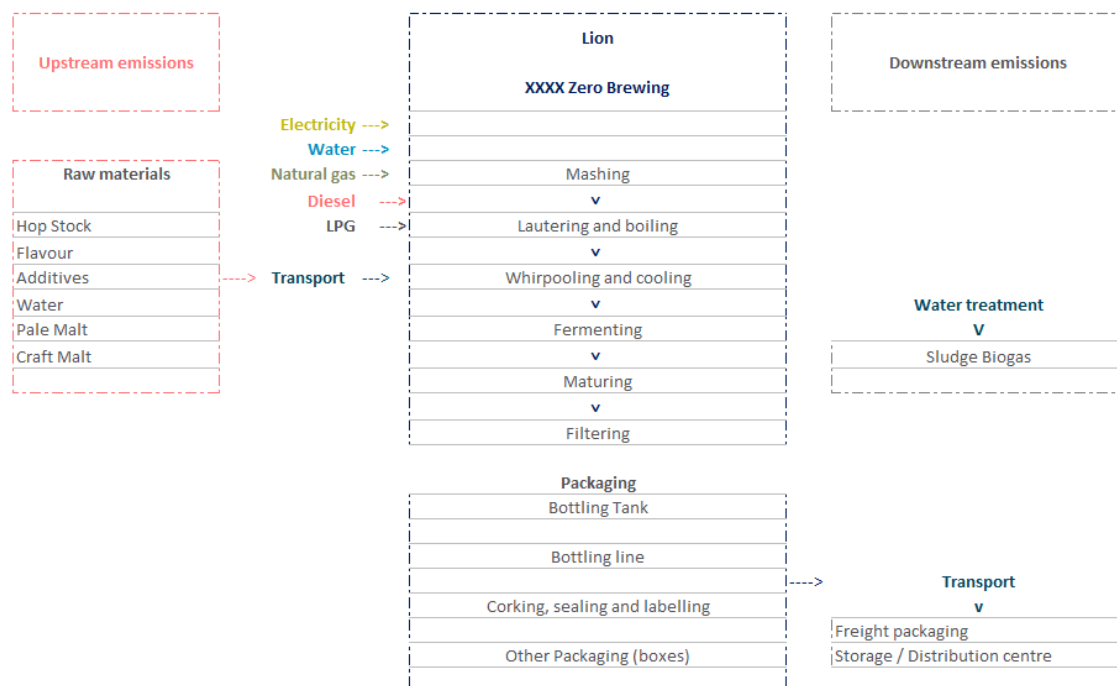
Upstream emissions

Lion

XXXX Zero Brewing

Downstream emissions

Electricity --->
Water --->
Natural gas --->
Diesel --->
LPG --->
Transport --->

Raw materials
Hop Stock
Flavour
Additives --->
Water
Pale Malt
Craft Malt

Mashing
v
Lautering and boiling
v
Whirpooling and cooling
v
Fermenting
v
Maturing
v
Filtering

Water treatment
V
Sludge Biogas

Packaging
Bottling Tank
Bottling line
Corking, sealing and labelling
Other Packaging (boxes)

---->

Transport
v
Freight packaging
Storage / Distribution centre